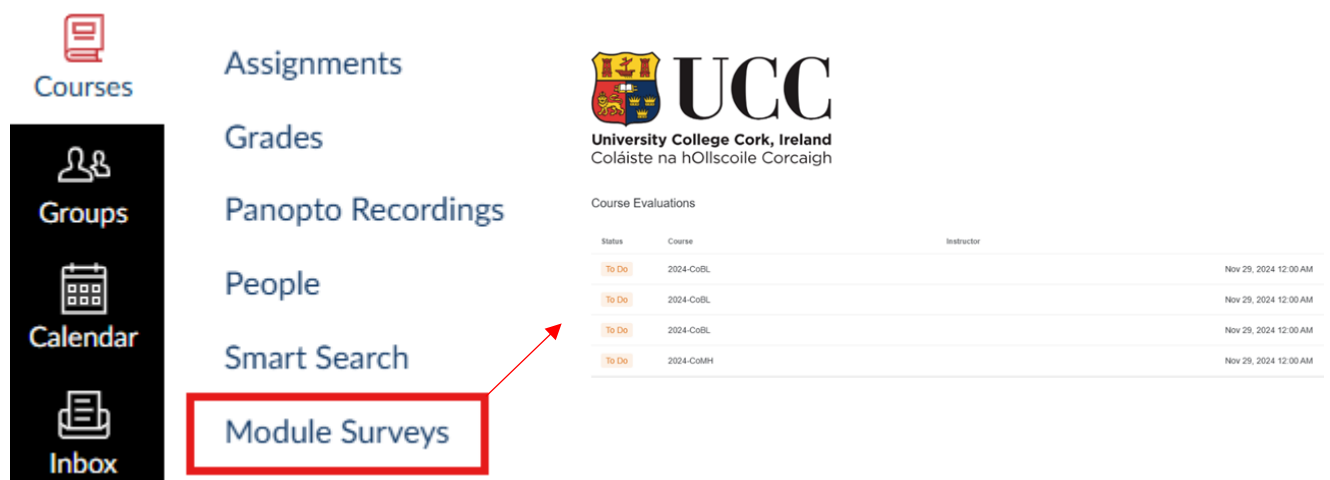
Courses

Groups

Calendar

Inbox

Assignments

Grades

Panopto Recordings

People

Smart Search

Module Surveys

UCC
University College Cork, Ireland
Coláiste na hOllscoile Corcaigh

Course Evaluations

| Status | Course | Instructor | |
|---|---|---|---|
| To Do | 2024-CoBL | | Nov 29, 2024 12:00 AM |
| To Do | 2024-CoBL | | Nov 29, 2024 12:00 AM |
| To Do | 2024-CoBL | | Nov 29, 2024 12:00 AM |
| To Do | 2024-CoMH | | Nov 29, 2024 12:00 AM |